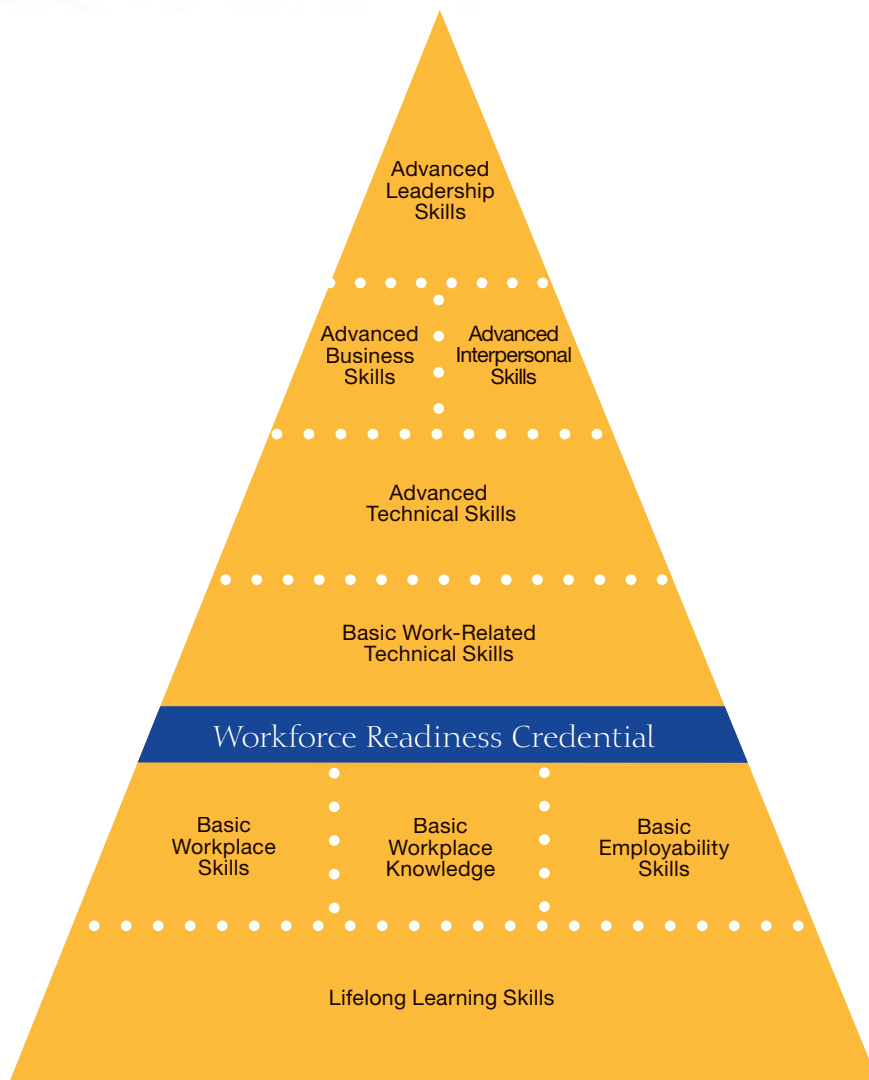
Advanced Leadership Skills

Advanced Business Skills

Advanced Interpersonal Skills

Advanced Technical Skills

Basic Work-Related Technical Skills

Workforce Readiness Credential

Basic Workplace Skills

Basic Workplace Knowledge

Basic Employability Skills

Lifelong Learning Skills